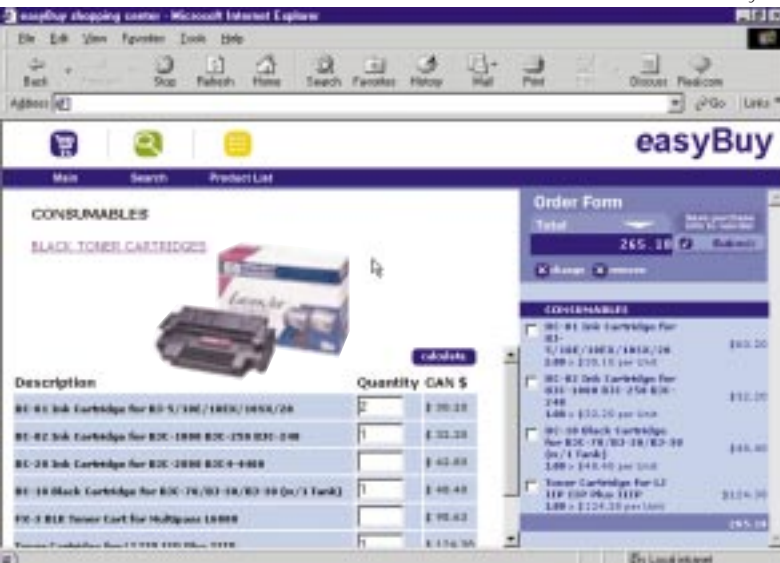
easyBuy shopping center - Microsoft Internet Explorer

File Edit View Favorites Tools Help

Back Forward Stop Refresh Home Search Favorites History Mail Print Discuss RealCom

Address

Go Links

easyBuy

Main Search Product List

CONSUMABLES

BLACK TONER CARTRIDGES

calculate

| Description | Quantity | CAN $ |
|---|---|---|
| BC-01 Ink Cartridge for BJ-5/10E/10EX/10SX/20 | 2 | $ 30.10 |
| BC-02 Ink Cartridge for BJC-1000 BJC-250 BJC-240 | 1 | $ 33.20 |
| BC-20 Ink Cartridge for BJC-2000 BJC4-4400 | | $ 42.80 |
| BC-10 Black Cartridge for BJC-70/BJ-30/BJ-50 (w/1 Tank) | 1 | $ 48.40 |
| FX-3 BLK Toner Cart for Multipass L6000 | | $ 98.42 |
| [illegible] | 1 | $ 124.30 |

Order Form

Total

265.10

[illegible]

Refresh

change remove

CONSUMABLES

BC-01 Ink Cartridge for BJ-5/10E/10EX/10SX/20 2.00 x $30.10 per Unit $60.20

BC-02 Ink Cartridge for BJC-1000 BJC-250 BJC-240 1.00 x $32.20 per Unit $32.20

BC-10 Black Cartridge for BJC-70/BJ-30/BJ-50 (w/1 Tank) 1.00 x $48.40 per Unit $48.40

Toner Cartridge for LJ 11P 11XP Plus 111P 1.00 x $124.30 per Unit $124.30

265.10

Local intranet